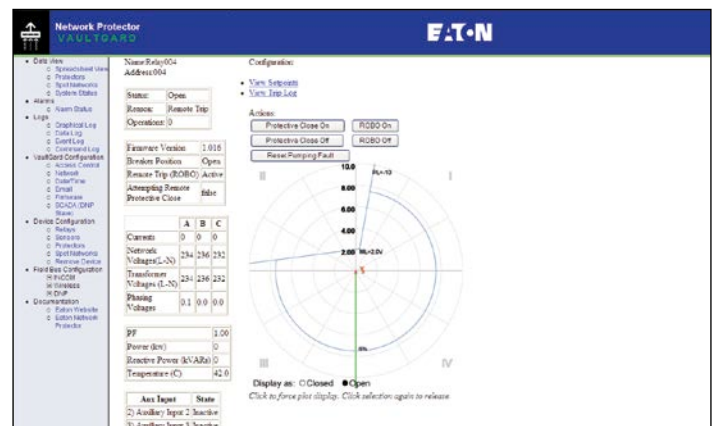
Network Protector
VAULTGARD

E·T·N

• Data View
 ○ Spreadsheet View
 ○ Protectors
 ○ Spot Networks
 ○ System Status
• Alarms
 ○ Alarm Status
• Logs
 ○ Graphical Log
 ○ Data Log
 ○ Event Log
 ○ Command Log
• VaultGard Configuration
 ○ Access Control
 ○ Network
 ○ Date/Time
 ○ Email
 ○ Firmware
 ○ SCADA/DNP Slaves
• Device Configuration
 ○ Relays
 ○ Sensors
 ○ Protectors
 ○ Spot Networks
 ○ Remove Device
• Field Bus Configuration
 ⊞ INCOM
 ⊞ Wireless
 ⊞ DNP
• Documentation
 ○ Eaton Website
 ○ Eaton Network Protector

Name:Relay004
Address:004

| Status: | Open |
|---|---|
| Reason: | Remote Trip |
| Operations: | 0 |

| Firmware Version | 1.016 |
|---|---|
| Breaker Position | Open |
| Remote Trip (ROBO) | Active |
| Attempting Remote Protective Close | false |

| | A | B | C |
|---|---|---|---|
| Currents | 0 | 0 | 0 |
| Network Voltages(L-N) | 234 | 236 | 232 |
| Transformer Voltages (L-N) | 234 | 236 | 232 |
| Phasing Voltages | 0.1 | 0.0 | 0.0 |

| PF | 1.00 |
|---|---|
| Power (kw) | 0 |
| Reactive Power (kVARs) | 0 |
| Temperature (C) | 42.0 |

| Aux Input | State |
|---|---|
| 2) Auxiliary Input 2 | Inactive |
| 3) Auxiliary Input 3 | Inactive |

Configuration:

• View Setpoints
• View Trip Log

Actions:
Protective Close On
ROBO On
Protective Close Off
ROBO Off
Reset Pumping Fault

10.0
8.00
6.00
4.00
2.00
PL=10
NL=2.0V
II
I
III
IV

Display as: ○Closed ●Open
Click to force plot display. Click selection again to release.